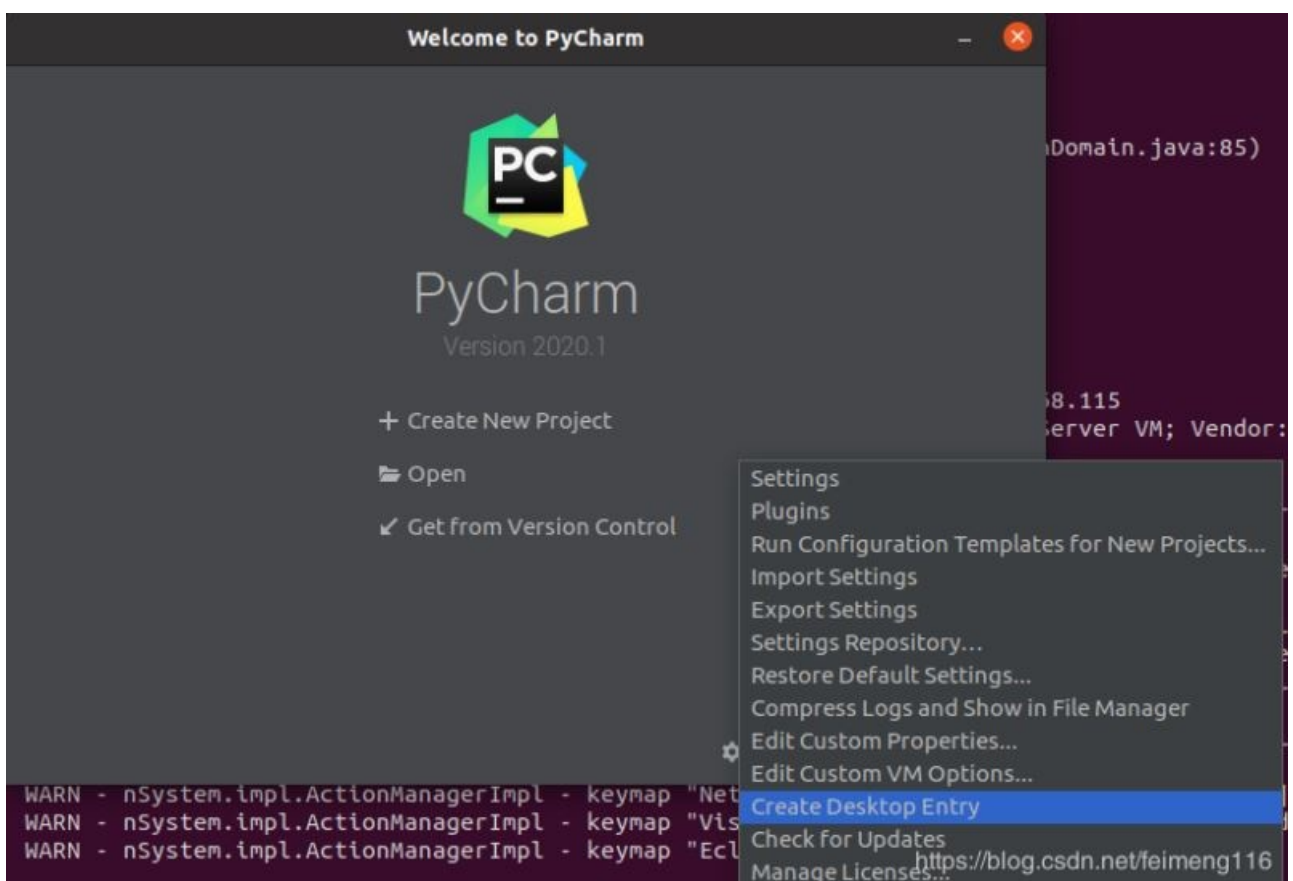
Welcome to PyCharm

PC

PyCharm

Version 2020.1

+ Create New Project

Open

Get from Version Control

nDomain.java:85)

58.115
erver VM; Vendor:

Settings
Plugins
Run Configuration Templates for New Projects...
Import Settings
Export Settings
Settings Repository...
Restore Default Settings...
Compress Logs and Show in File Manager
Edit Custom Properties...
Edit Custom VM Options...
Create Desktop Entry
Check for Updates
Manage Licenses...

WARN - nSystem.impl.ActionManagerImpl - keymap "Net
WARN - nSystem.impl.ActionManagerImpl - keymap "Vis
WARN - nSystem.impl.ActionManagerImpl - keymap "Ecl

https://blog.csdn.net/feimeng116